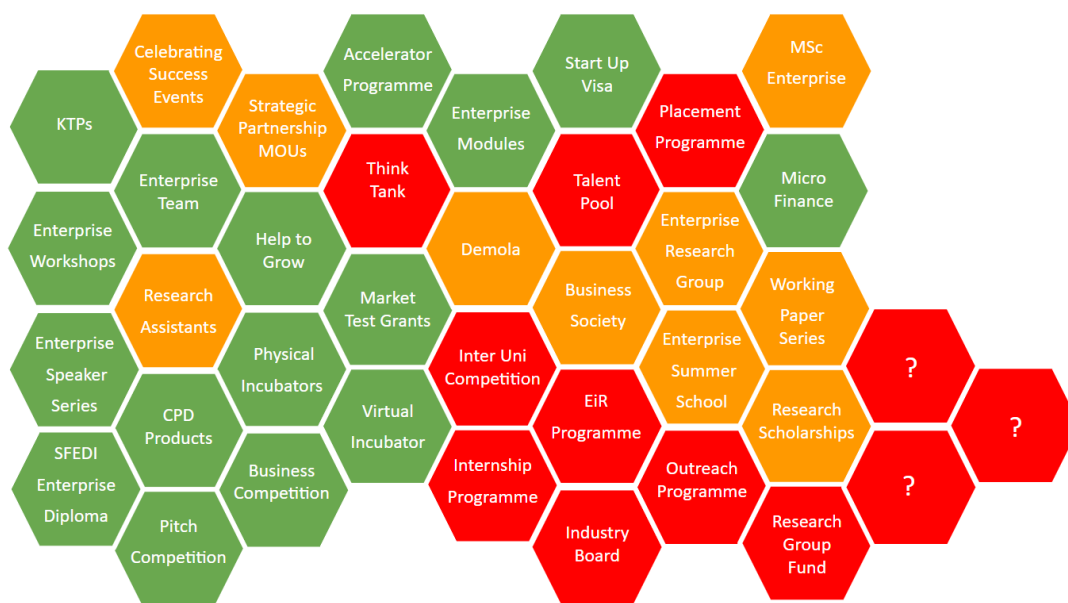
Celebrating Success Events

Accelerator Programme

Start Up Visa

MSc Enterprise

KTPs

Strategic Partnership MOUs

Enterprise Modules

Placement Programme

Think Tank

Talent Pool

Micro Finance

Enterprise Team

Enterprise Workshops

Help to Grow

Demola

Enterprise Research Group

Research Assistants

Market Test Grants

Business Society

Working Paper Series

Enterprise Speaker Series

Physical Incubators

Inter Uni Competition

Enterprise Summer School

?

CPD Products

Virtual Incubator

EiR Programme

Research Scholarships

?

SFEDI Enterprise Diploma

Business Competition

Internship Programme

Outreach Programme

?

Pitch Competition

Industry Board

Research Group Fund